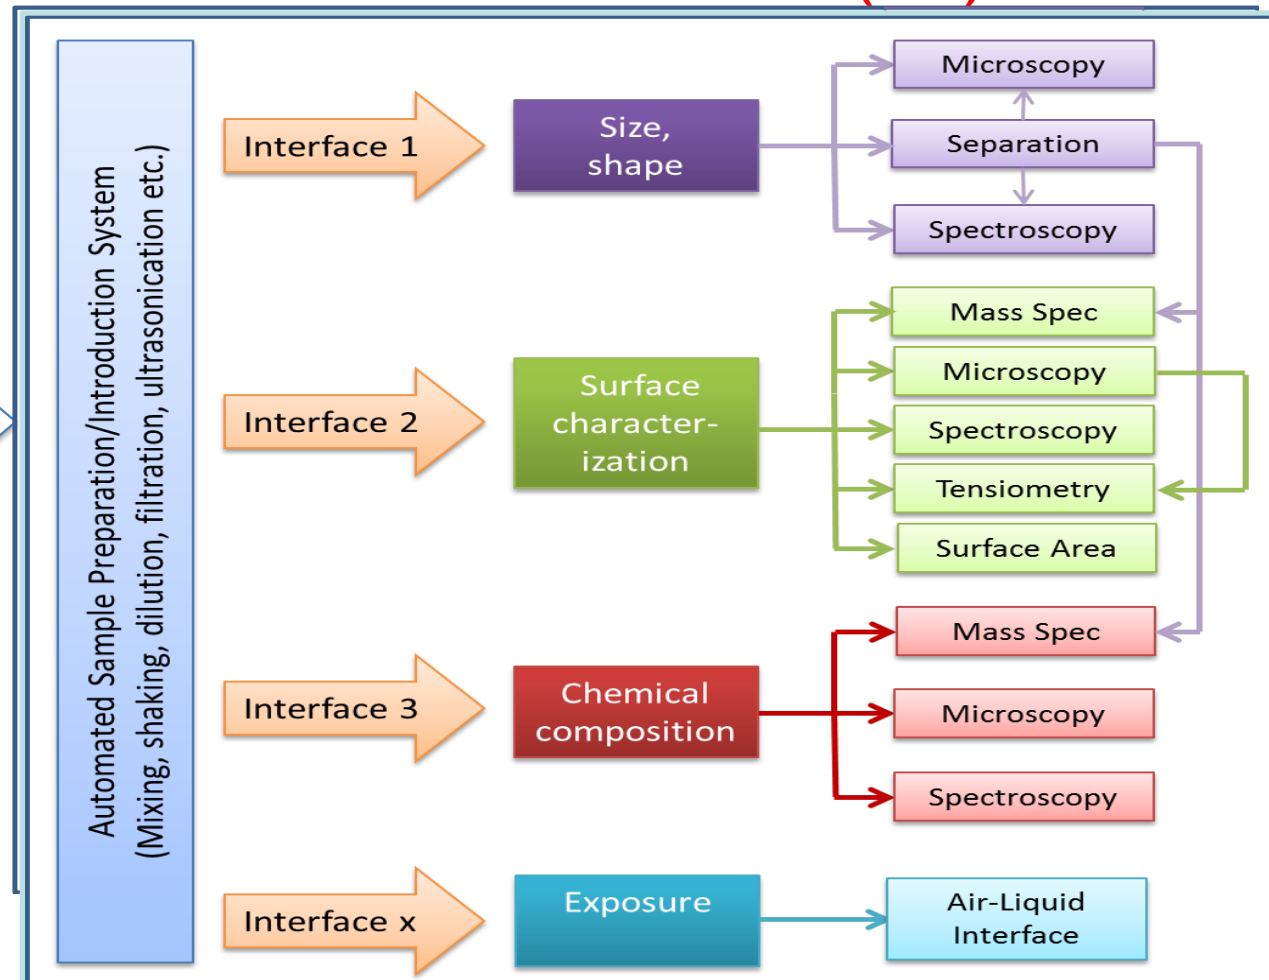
Automated Sample Preparation/Introduction System
(Mixing, shaking, dilution, filtration, ultrasonication etc.)

Interface 1

Size, shape

Microscopy

Separation

Spectroscopy

Interface 2

Surface character-ization

Mass Spec

Microscopy

Spectroscopy

Tensiometry

Surface Area

Interface 3

Chemical composition

Mass Spec

Microscopy

Spectroscopy

Interface x

Exposure

Air-Liquid Interface